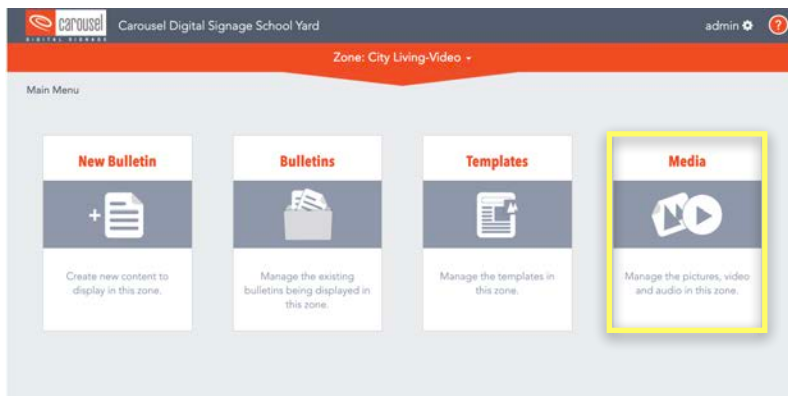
Carousel DIGITAL SIGNAGE Carousel Digital Signage School Yard

admin ?

Zone: City Living-Video

Main Menu

New Bulletin

Create new content to display in this zone.

Bulletins

Manage the existing bulletins being displayed in this zone.

Templates

Manage the templates in this zone.

Media

Manage the pictures, video and audio in this zone.